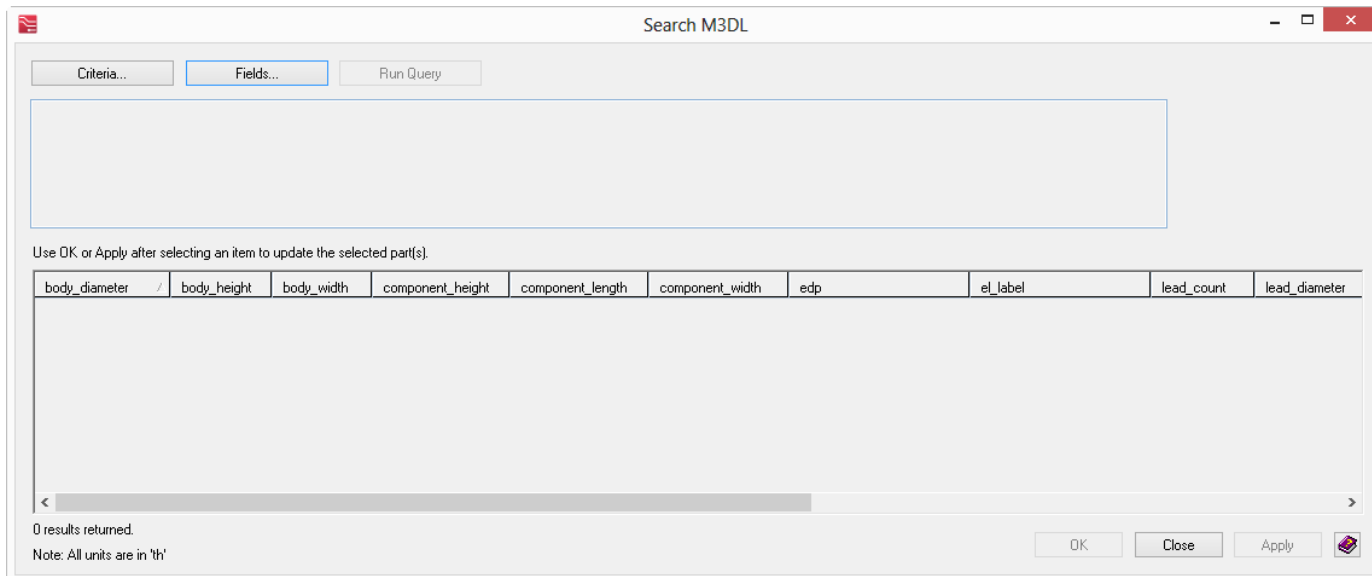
Search M3DL

Criteria... Fields... Run Query

Use OK or Apply after selecting an item to update the selected part(s).

| body_diameter | body_height | body_width | component_height | component_length | component_width | edp | el_label | lead_count | lead_diameter |
|---|---|---|---|---|---|---|---|---|---|

0 results returned.

Note: All units are in 'th'

OK Close Apply